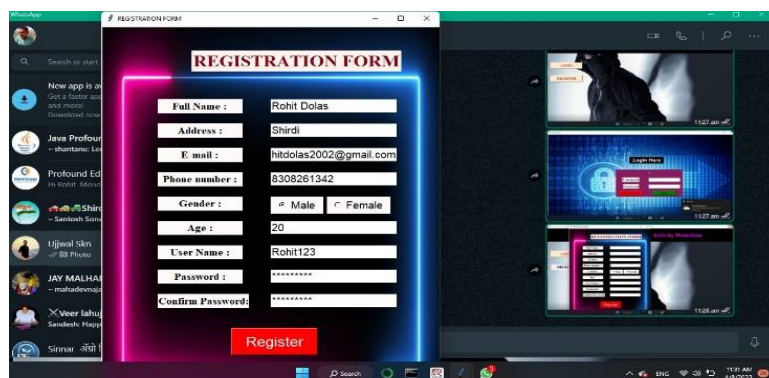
WhatsApp

REGISTRATION FORM

REGISTRATION FORM

Full Name : Rohit Dolas
Address : Shirdi
E mail : hitdolas2002@gmail.com
Phone number : 8308261342
Gender : Male Female
Age : 20
User Name : Rohit123
Password : ********
Confirm Password: ********

Register

Search or start

New app is a
Get a faster app
and more!
Download now

Java Profour
~ shantanu: Le

Profound Ed
Hi Rohit, Mond

Shird
~ Santosh Son

Ujjwal Skn
Photo

JAY MALHAI
~ mahadevmaja

Veer lahuj
Sandesh: Happ

Sinnar

11:27 am
11:27 am
11:28 am

Login Here

Search

ENG
11:31 AM